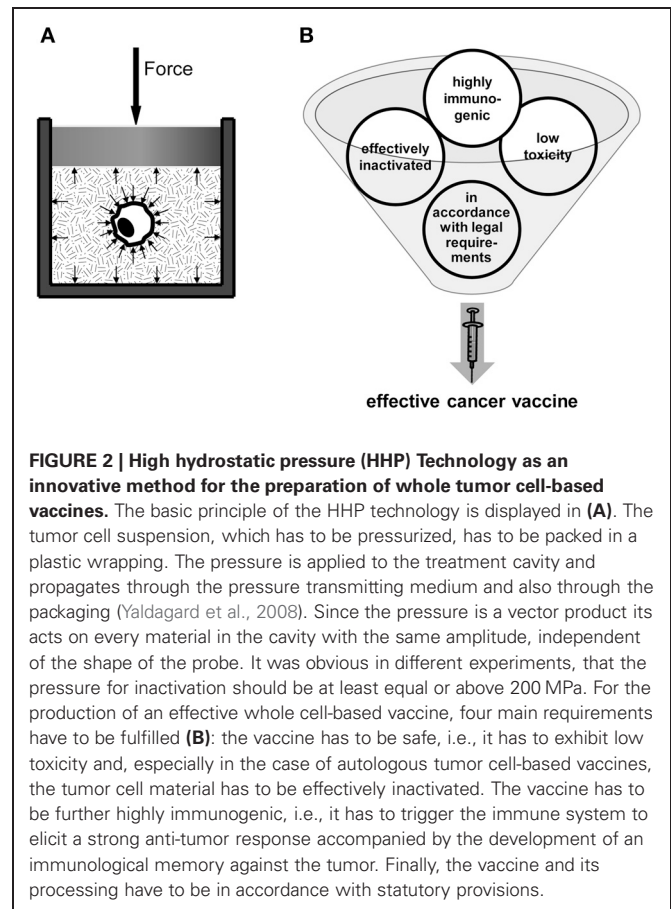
A

Force

B

highly immunogenic

effectively inactivated

low toxicity

in accordance with legal requirements

effective cancer vaccine

FIGURE 2 | High hydrostatic pressure (HHP) Technology as an innovative method for the preparation of whole tumor cell-based vaccines. The basic principle of the HHP technology is displayed in (A). The tumor cell suspension, which has to be pressurized, has to be packed in a plastic wrapping. The pressure is applied to the treatment cavity and propagates through the pressure transmitting medium and also through the packaging (Yaldagard et al., 2008). Since the pressure is a vector product its acts on every material in the cavity with the same amplitude, independent of the shape of the probe. It was obvious in different experiments, that the pressure for inactivation should be at least equal or above 200 MPa. For the production of an effective whole cell-based vaccine, four main requirements have to be fulfilled (B): the vaccine has to be safe, i.e., it has to exhibit low toxicity and, especially in the case of autologous tumor cell-based vaccines, the tumor cell material has to be effectively inactivated. The vaccine has to be further highly immunogenic, i.e., it has to trigger the immune system to elicit a strong anti-tumor response accompanied by the development of an immunological memory against the tumor. Finally, the vaccine and its processing have to be in accordance with statutory provisions.